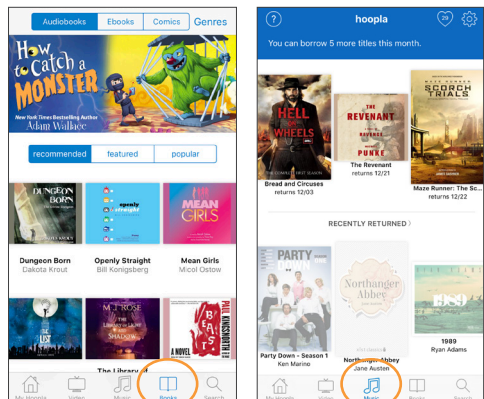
Audiobooks Ebooks Comics Genres

How to Catch a MONSTER
New York Times Bestselling Author
Adam Wallace

recommended featured popular

DUNGEON BORN

openly straight

MEAN GIRLS

Dungeon Born
Dakota Krout

Openly Straight
Bill Konigsberg

Mean Girls
Micol Ostow

THE LIBRARY of SHADOW

A NOVEL

The Library of

My Hoopla Video Music Books Search

?
hoopla
29

You can borrow 5 more titles this month.

HELL ON WHEELS

THE REVENANT
PUNKE

MAZE RUNNER
SCORCH TRIALS

Bread and Circuses
returns 12/03

The Revenant
returns 12/21

Maze Runner: The Sc...
returns 12/22

RECENTLY RETURNED

PARTY DOWN

Northanger Abbey

1989

Party Down - Season 1
Ken Marino

Northanger Abbey
Jane Austen

1989
Ryan Adams

My Hoopla Video Music Books Search